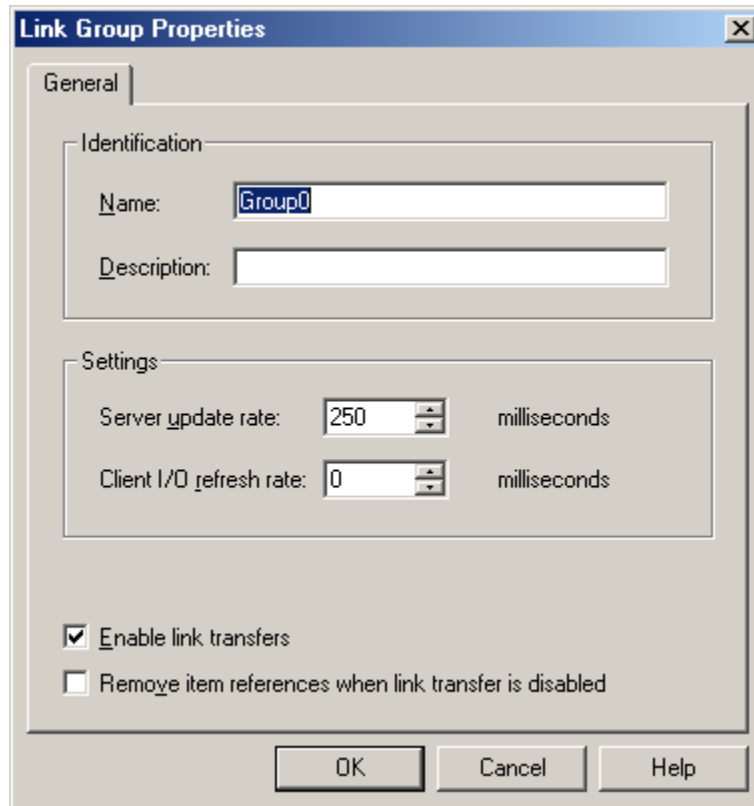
Link Group Properties

General

Identification

Name: Group0

Description:

Settings

Server update rate: 250 milliseconds

Client I/O refresh rate: 0 milliseconds

Enable link transfers

Remove item references when link transfer is disabled

OK Cancel Help